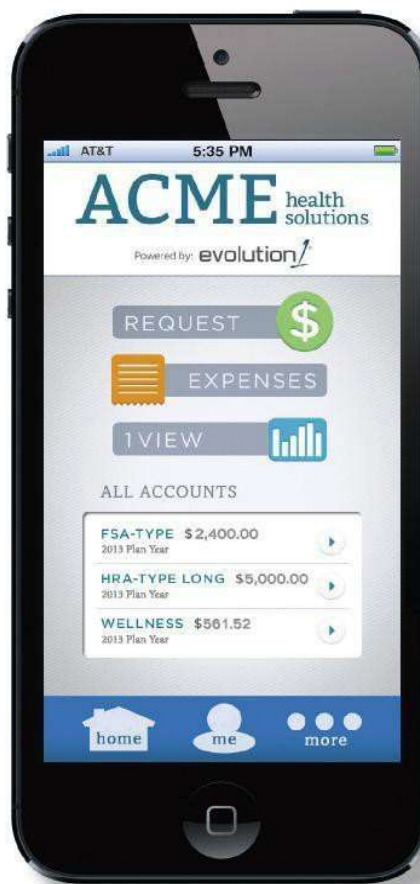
AT&T 5:35 PM

ACME health solutions

Powered by: evolution1

REQUEST $

EXPENSES

1VIEW

ALL ACCOUNTS

FSA-TYPE $2,400.00
2013 Plan Year

HRA-TYPE LONG $5,000.00
2013 Plan Year

WELLNESS $561.52
2013 Plan Year

home me more